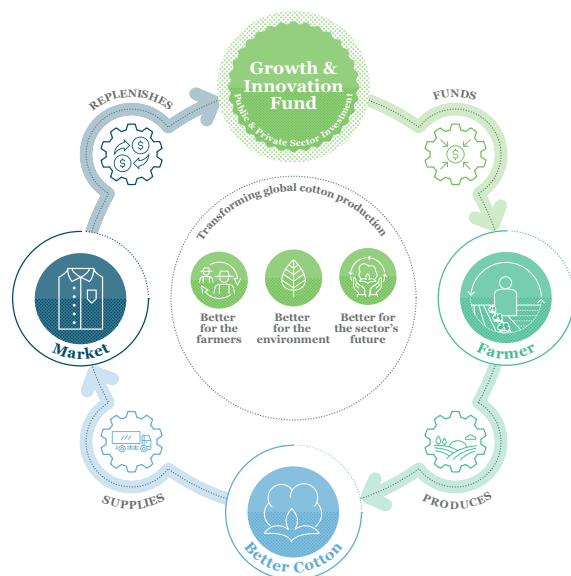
Growth & Innovation Fund

Public & Private Sector Investment

FUNDS

Farmer

PRODUCES

Better Cotton

SUPPLIES

Market

REPLENISHES

Transforming global cotton production

Better for the farmers

Better for the environment

Better for the sector's future